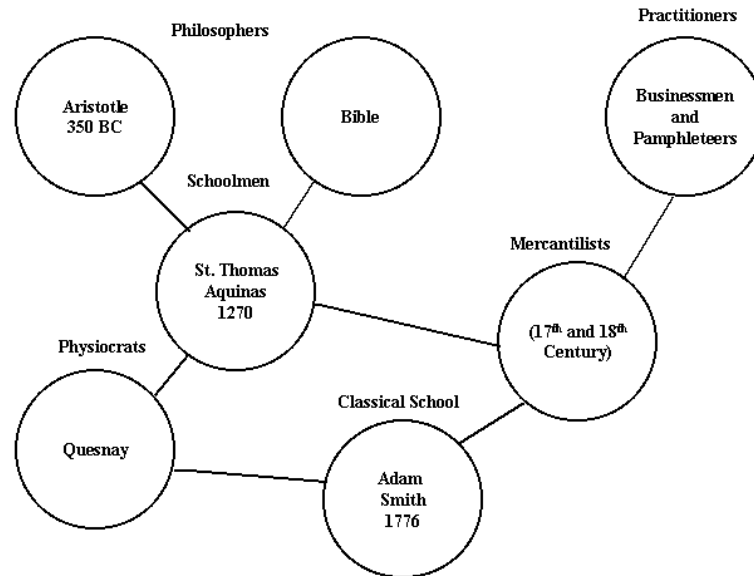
Philosophers

Aristotle 350 BC

Bible

Practitioners

Businessmen and Pamphleteers

Schoolmen

St. Thomas Aquinas 1270

Mercantilists

($17^{th}$ and $18^{th}$ Century)

Physiocrats

Quesnay

Classical School

Adam Smith 1776